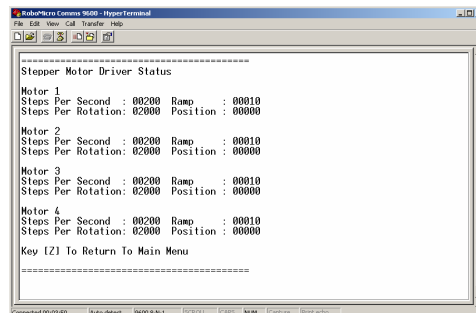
RoboMicro Comms 9600 - HyperTerminal
File Edit View Call Transfer Help

==========================================
Stepper Motor Driver Status

Motor 1
Steps Per Second : 00200 Ramp : 00010
Steps Per Rotation: 02000 Position : 00000

Motor 2
Steps Per Second : 00200 Ramp : 00010
Steps Per Rotation: 02000 Position : 00000

Motor 3
Steps Per Second : 00200 Ramp : 00010
Steps Per Rotation: 02000 Position : 00000

Motor 4
Steps Per Second : 00200 Ramp : 00010
Steps Per Rotation: 02000 Position : 00000

Key [Z] To Return To Main Menu

==========================================

Connected 00:03:50 Auto detect 9600 8-N-1 SCROLL CAPS NUM Capture Print echo